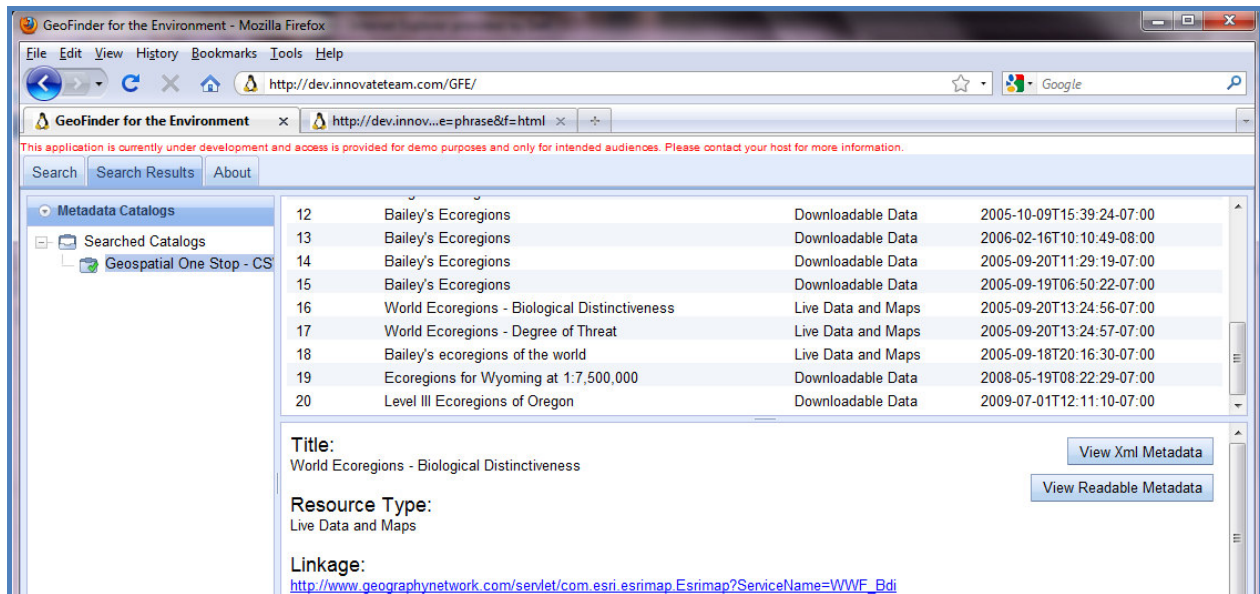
GeoFinder for the Environment - Mozilla Firefox

File Edit View History Bookmarks Tools Help

http://dev.innovateteam.com/GFE/

Google

GeoFinder for the Environment

http://dev.innov...e=phrase&f=html

This application is currently under development and access is provided for demo purposes and only for intended audiences. Please contact your host for more information.

Search | Search Results | About

Metadata Catalogs

Searched Catalogs

Geospatial One Stop - CS

| | | | |
|---|---|---|---|
| 12 | Bailey's Ecoregions | Downloadable Data | 2005-10-09T15:39:24-07:00 |
| 13 | Bailey's Ecoregions | Downloadable Data | 2006-02-16T10:10:49-08:00 |
| 14 | Bailey's Ecoregions | Downloadable Data | 2005-09-20T11:29:19-07:00 |
| 15 | Bailey's Ecoregions | Downloadable Data | 2005-09-19T06:50:22-07:00 |
| 16 | World Ecoregions - Biological Distinctiveness | Live Data and Maps | 2005-09-20T13:24:56-07:00 |
| 17 | World Ecoregions - Degree of Threat | Live Data and Maps | 2005-09-20T13:24:57-07:00 |
| 18 | Bailey's ecoregions of the world | Live Data and Maps | 2005-09-18T20:16:30-07:00 |
| 19 | Ecoregions for Wyoming at 1:7,500,000 | Downloadable Data | 2008-05-19T08:22:29-07:00 |
| 20 | Level III Ecoregions of Oregon | Downloadable Data | 2009-07-01T12:11:10-07:00 |

Title:
World Ecoregions - Biological Distinctiveness

View Xml Metadata

View Readable Metadata

Resource Type:
Live Data and Maps

Linkage:
http://www.geographynetwork.com/servlet/com.esri.esrimap.Esrimap?ServiceName=WWF_Bdi